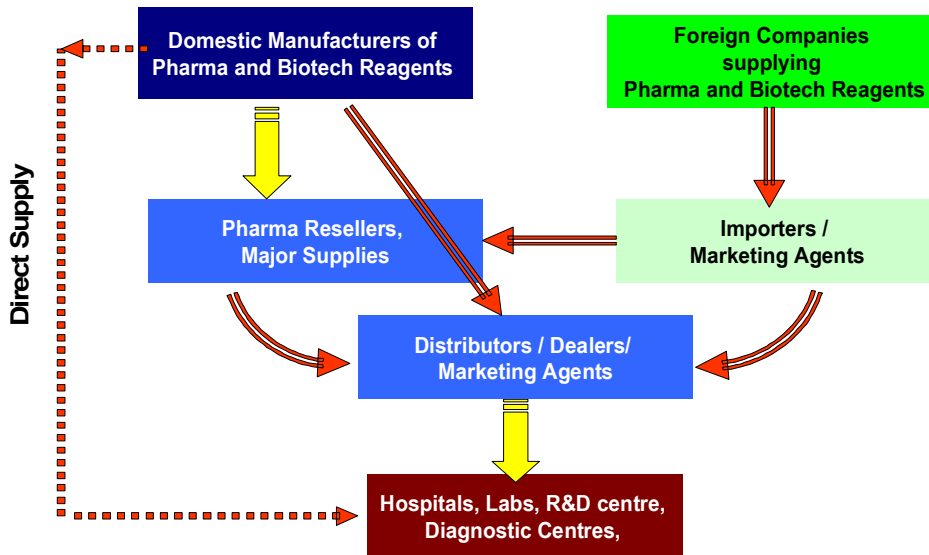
Domestic Manufacturers of Pharma and Biotech Reagents

Foreign Companies supplying Pharma and Biotech Reagents

Direct Supply

Pharma Resellers, Major Supplies

Importers / Marketing Agents

Distributors / Dealers/ Marketing Agents

Hospitals, Labs, R&D centre, Diagnostic Centres,